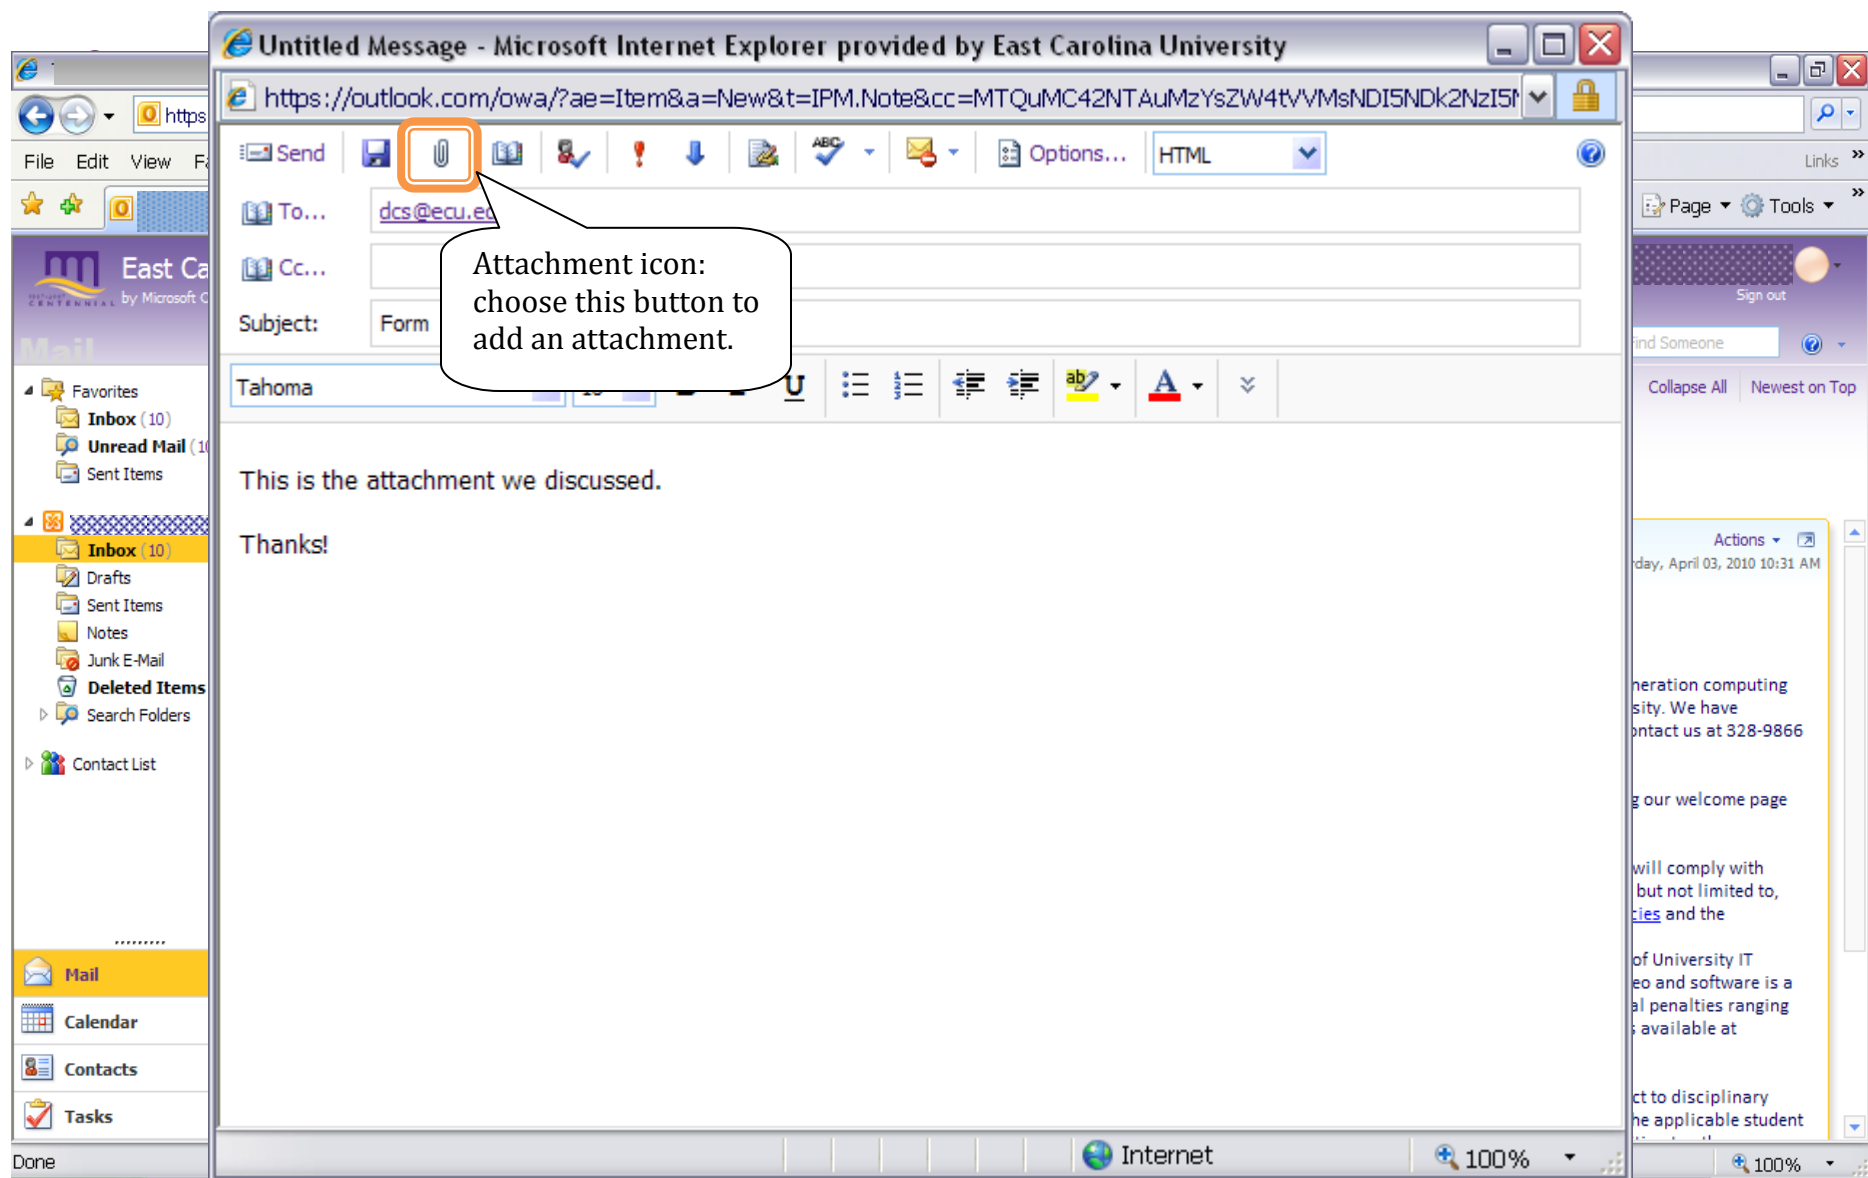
Untitled Message - Microsoft Internet Explorer provided by East Carolina University

https://outlook.com/owa/?ae=Item&a=New&t=IPM.Note&cc=MTQuMC42NTAuMzYsZW4tVVMsNDI5NDk2NzI5N

Send | Options... | HTML

To... dcs@ecu.ed

Cc...

Subject: Form

Attachment icon: choose this button to add an attachment.

Tahoma

This is the attachment we discussed.

Thanks!

Internet | 100%

https

File Edit View Fa

East Ca
by Microsoft C

Mail

Favorites
Inbox (10)
Unread Mail (1
Sent Items

Inbox (10)
Drafts
Sent Items
Notes
Junk E-Mail
Deleted Items
Search Folders

Contact List

Mail
Calendar
Contacts
Tasks

Done

Links
Page Tools
Sign out
ind Someone
Collapse All Newest on Top
Actions
rday, April 03, 2010 10:31 AM

neration computing
sity. We have
ontact us at 328-9866

g our welcome page

will comply with
but not limited to,
cies and the

of University IT
eo and software is a
al penalties ranging
s available at

ct to disciplinary
he applicable student

100%